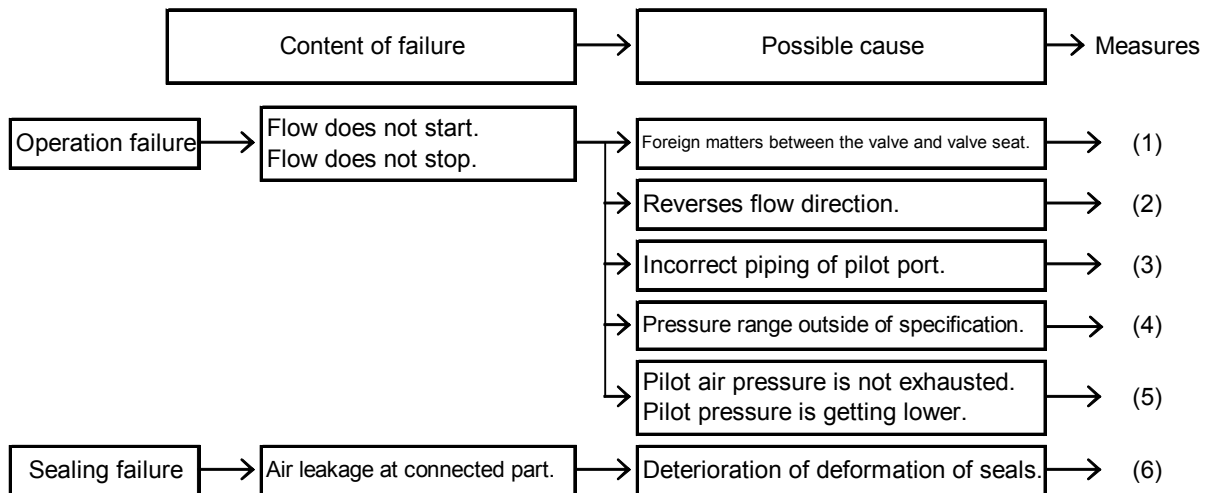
Content of failure

Possible cause

Measures

Operation failure

Flow does not start.
Flow does not stop.

Foreign matters between the valve and valve seat.

(1)

Reverses flow direction.

(2)

Incorrect piping of pilot port.

(3)

Pressure range outside of specification.

(4)

Pilot air pressure is not exhausted.
Pilot pressure is getting lower.

(5)

Sealing failure

Air leakage at connected part.

Deterioration of deformation of seals.

(6)